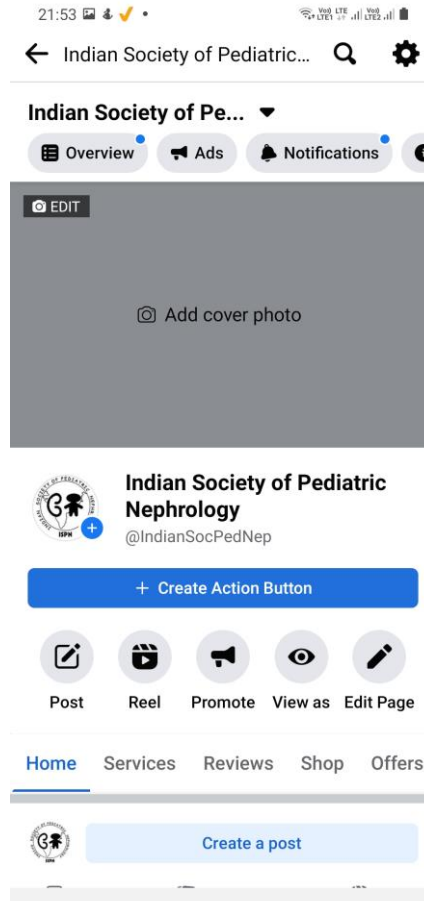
21:53

Indian Society of Pediatric...

Indian Society of Pe...

Overview Ads Notifications

EDIT

Add cover photo

ISPN

Indian Society of Pediatric Nephrology
@IndianSocPedNep

+ Create Action Button

Post Reel Promote View as Edit Page

Home Services Reviews Shop Offers

Create a post